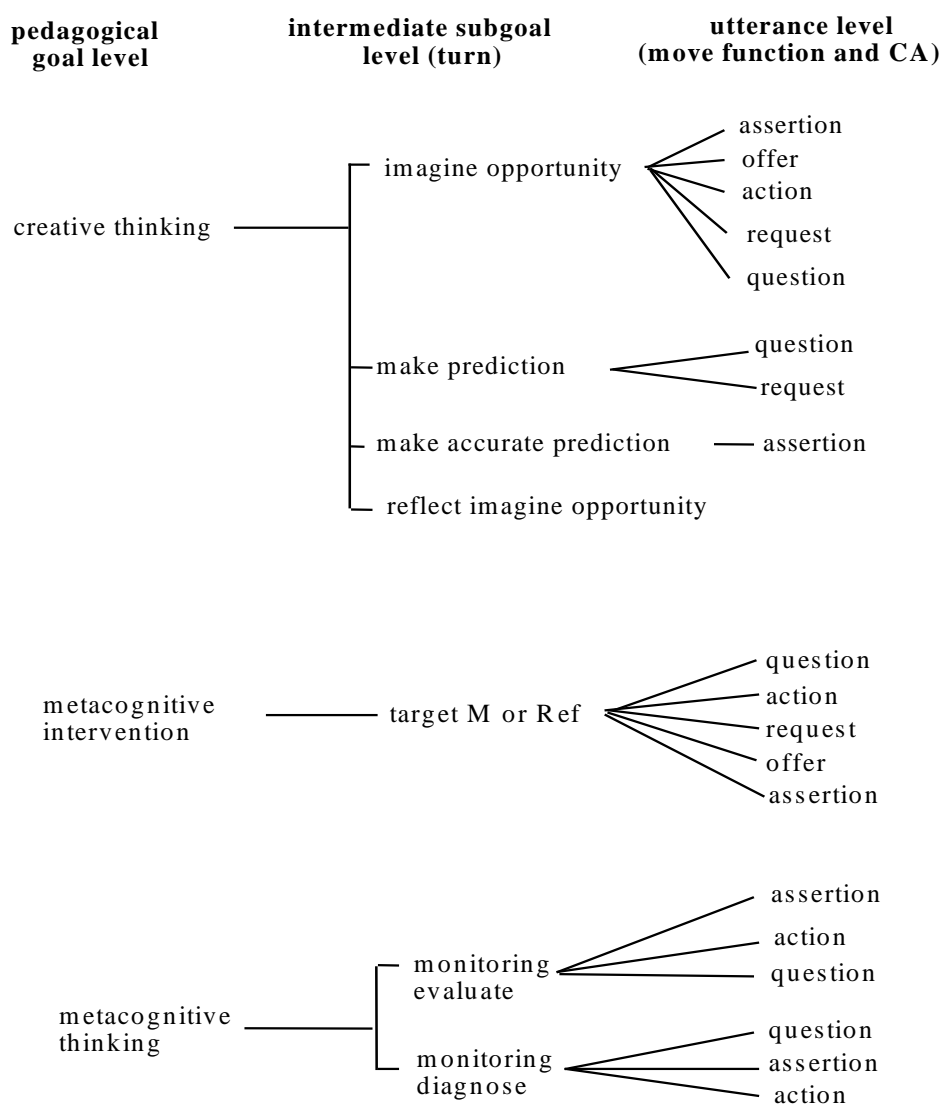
pedagogical goal level

intermediate subgoal level (turn)

utterance level (move function and CA)

creative thinking

imagine opportunity

assertion
offer
action
request
question

make prediction

question
request

make accurate prediction

assertion

reflect imagine opportunity

metacognitive intervention

target M or Ref

question
action
request
offer
assertion

metacognitive thinking

monitoring evaluate

assertion
action
question

monitoring diagnose

question
assertion
action